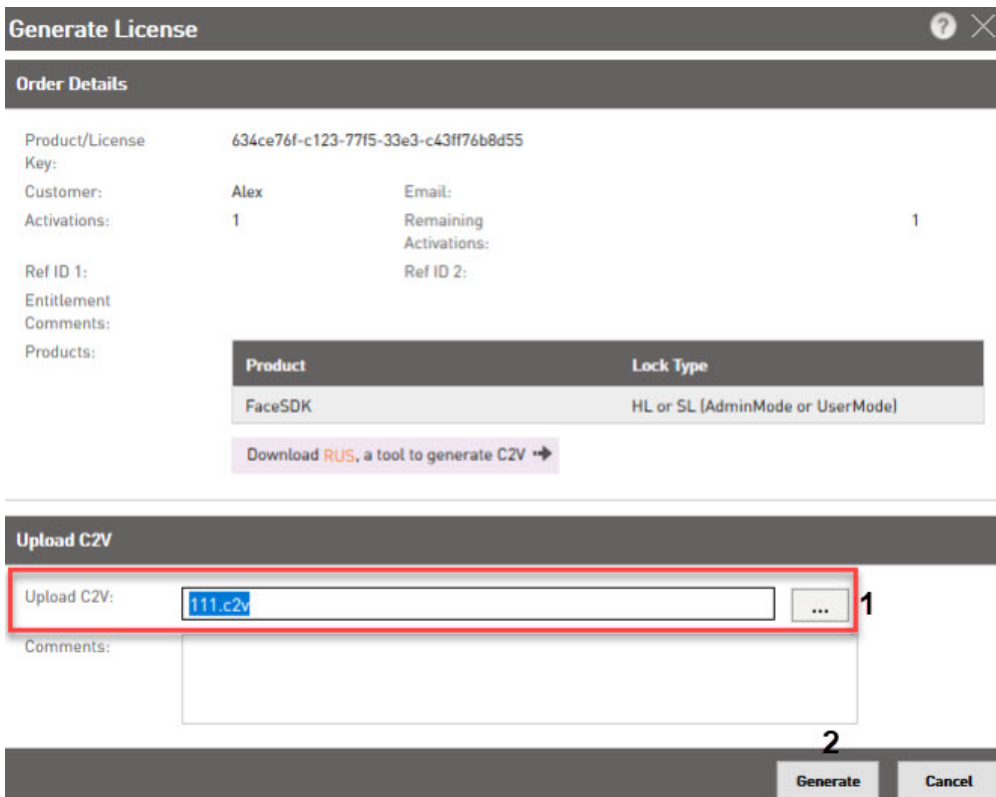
Generate License

Order Details

Product/License Key: 634ce76f-c123-77f5-33e3-c43ff76b8d55

Customer: Alex

Email:

Activations: 1

Remaining Activations: 1

Ref ID 1:

Ref ID 2:

Entitlement Comments:

Products:

| Product | Lock Type |
|---|---|
| FaceSDK | HL or SL (AdminMode or UserMode) |

Download RUS, a tool to generate C2V

Upload C2V

Upload C2V: 111.c2v ...

1

Comments:

2

Generate

Cancel